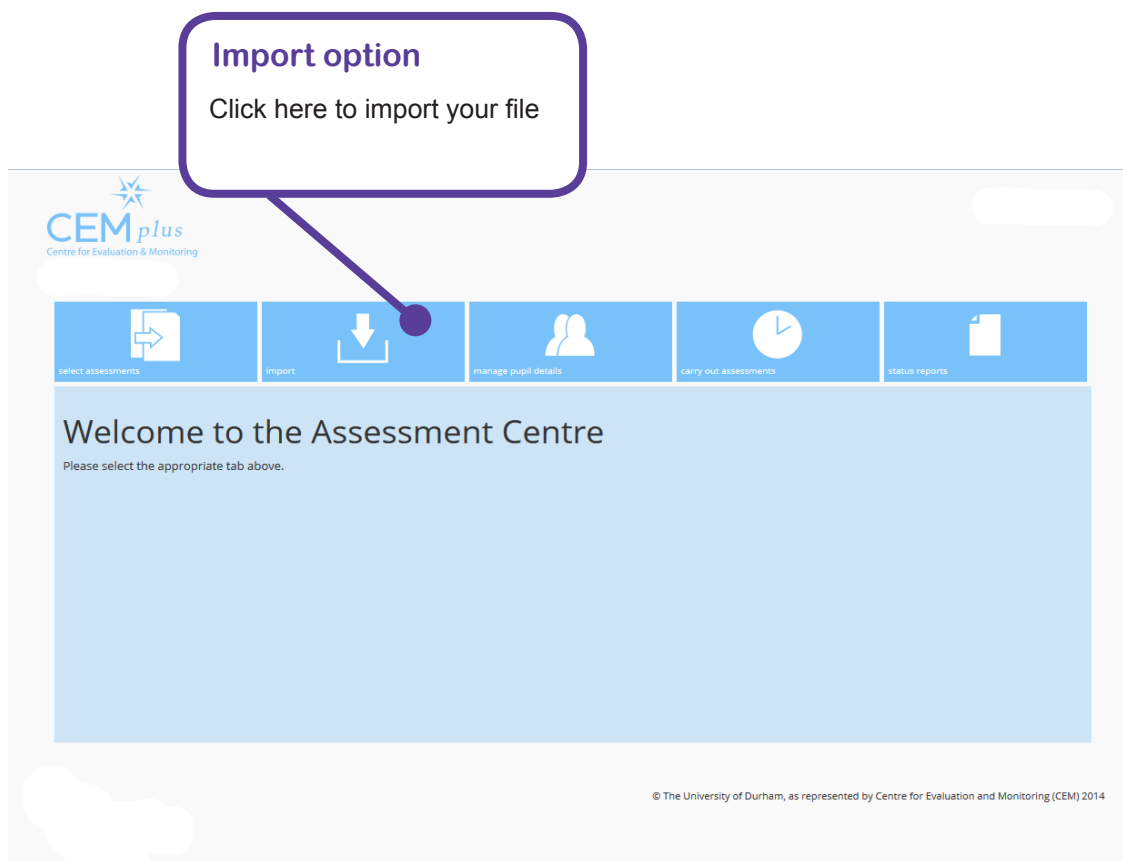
Import option

Click here to import your file

CEM plus
Centre for Evaluation & Monitoring

select assessments

import

manage pupil details

carry out assessments

status reports

Welcome to the Assessment Centre

Please select the appropriate tab above.

© The University of Durham, as represented by Centre for Evaluation and Monitoring (CEM) 2014